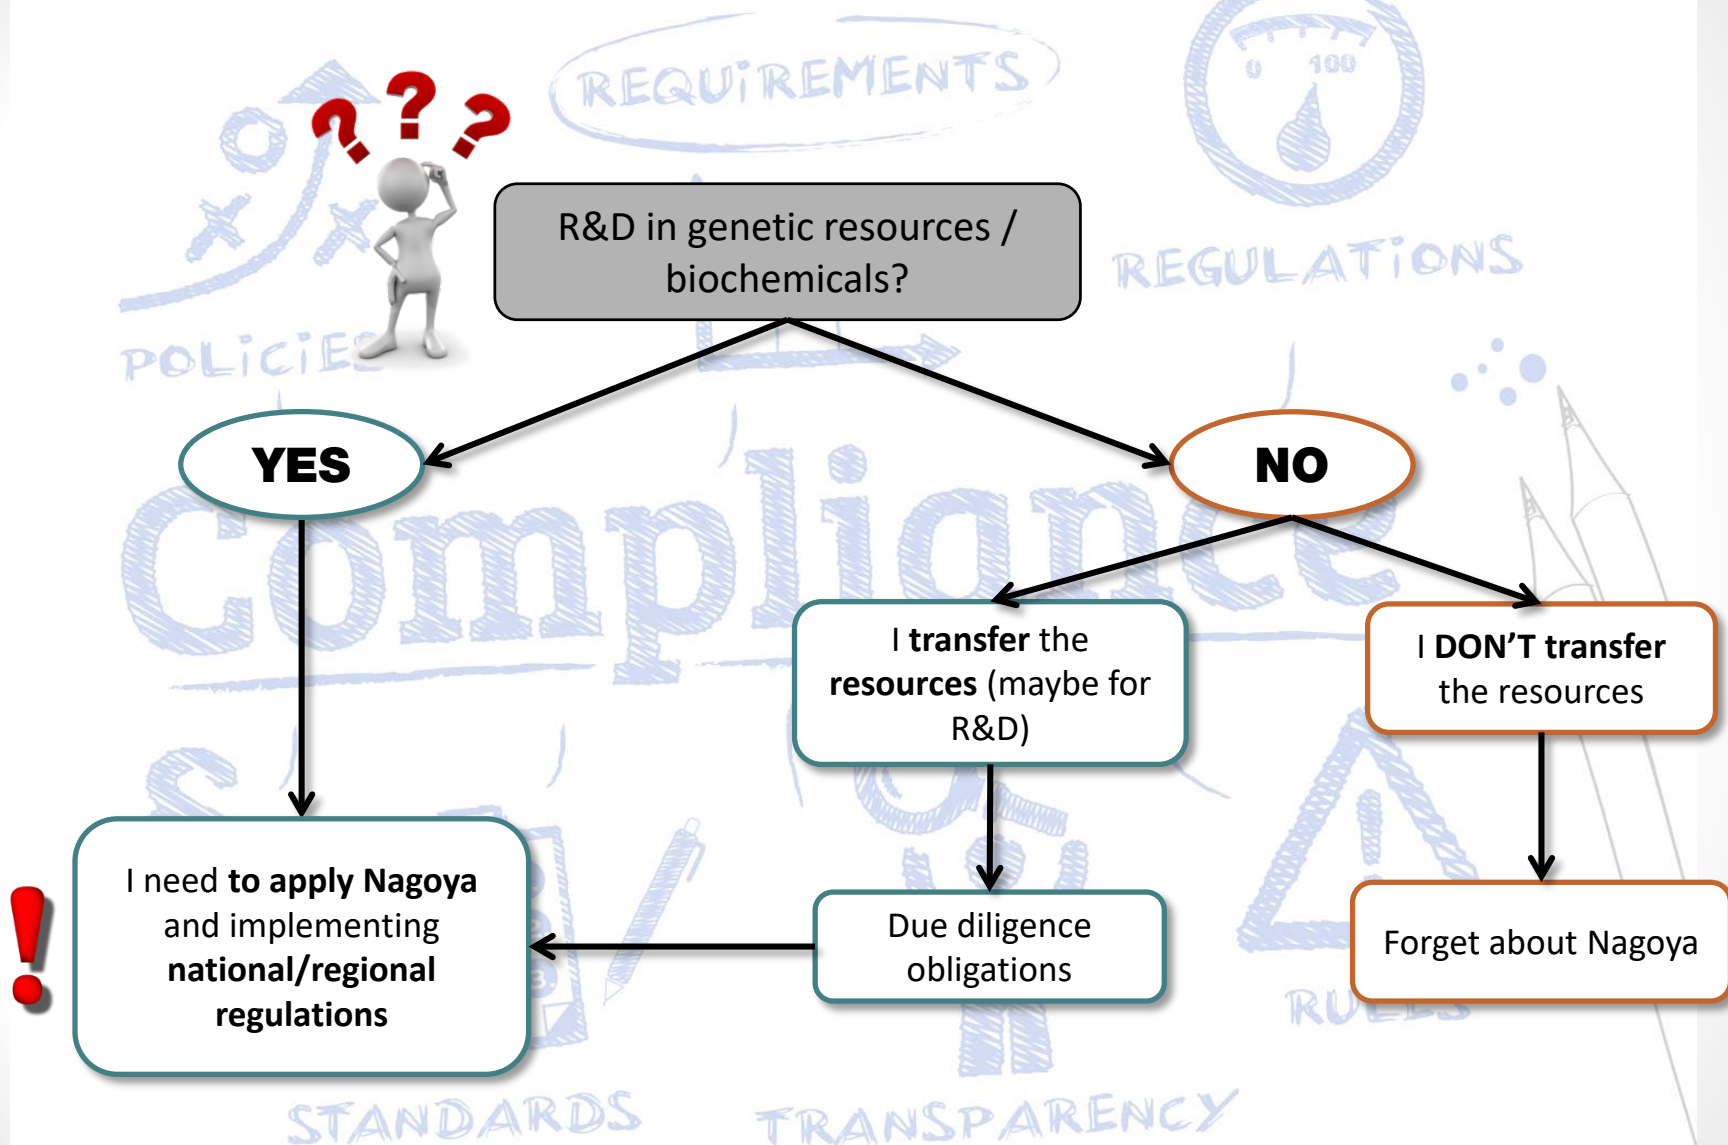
REQUIREMENTS

0 100

REGULATIONS

POLICIES

R&D in genetic resources / biochemicals?

YES

NO

Compliance

I **transfer** the **resources** (maybe for R&D)

I **DON'T transfer** the resources

I need **to apply Nagoya** and implementing **national/regional regulations**

Due diligence obligations

Forget about Nagoya

RULES

STANDARDS

TRANSPARENCY